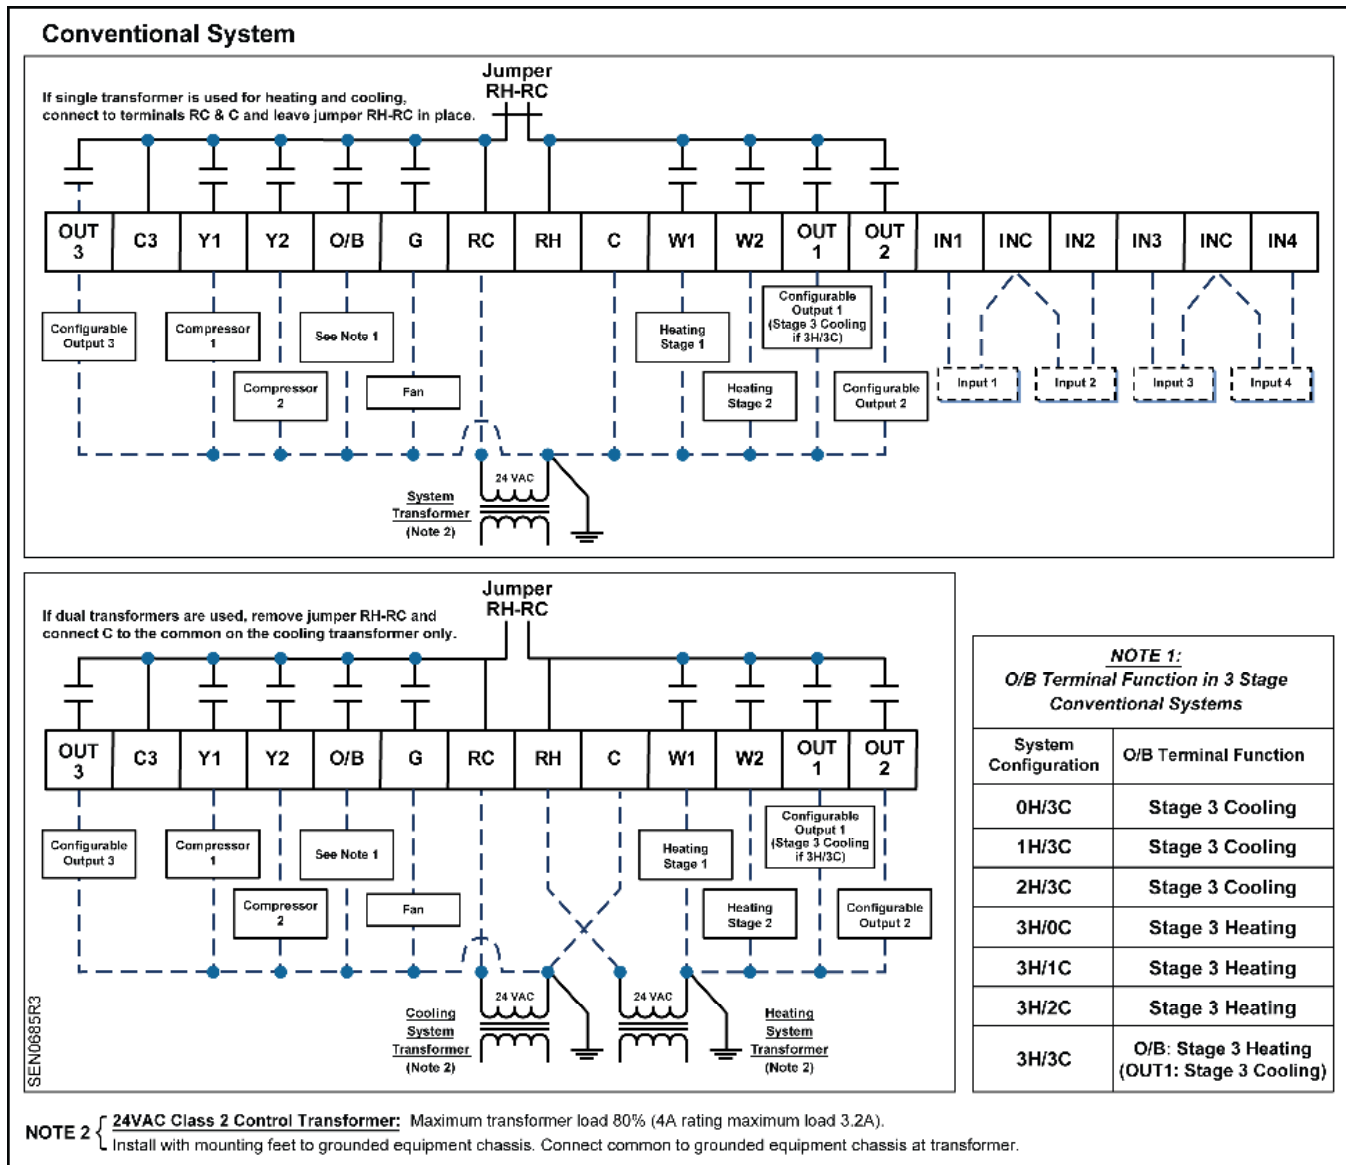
Conventional System

Jumper RH-RC

If single transformer is used for heating and cooling, connect to terminals RC & C and leave jumper RH-RC in place.

OUT 3 | C3 | Y1 | Y2 | O/B | G | RC | RH | C | W1 | W2 | OUT 1 | OUT 2 | IN1 | INC | IN2 | IN3 | INC | IN4

Configurable Output 3
Compressor 1
See Note 1
Configurable Output 1 (Stage 3 Cooling if 3H/3C)
Heating Stage 1
Compressor 2
Fan
Heating Stage 2
Configurable Output 2
Input 1
Input 2
Input 3
Input 4

24 VAC
System Transformer (Note 2)

Jumper RH-RC

If dual transformers are used, remove jumper RH-RC and connect C to the common on the cooling traansformer only.

OUT 3 | C3 | Y1 | Y2 | O/B | G | RC | RH | C | W1 | W2 | OUT 1 | OUT 2

Configurable Output 3
Compressor 1
See Note 1
Heating Stage 1
Configurable Output 1 (Stage 3 Cooling if 3H/3C)
Compressor 2
Fan
Heating Stage 2
Configurable Output 2

24 VAC
24 VAC
Cooling System Transformer (Note 2)
Heating System Transformer (Note 2)

SEN0685R3

NOTE 1:
O/B Terminal Function in 3 Stage Conventional Systems

| System Configuration | O/B Terminal Function |
|---|---|
| 0H/3C | Stage 3 Cooling |
| 1H/3C | Stage 3 Cooling |
| 2H/3C | Stage 3 Cooling |
| 3H/0C | Stage 3 Heating |
| 3H/1C | Stage 3 Heating |
| 3H/2C | Stage 3 Heating |
| 3H/3C | O/B: Stage 3 Heating (OUT1: Stage 3 Cooling) |

NOTE 2 { 24VAC Class 2 Control Transformer: Maximum transformer load 80% (4A rating maximum load 3.2A). Install with mounting feet to grounded equipment chassis. Connect common to grounded equipment chassis at transformer.